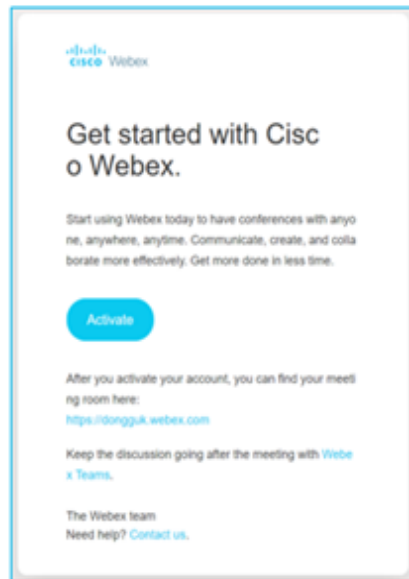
cisco Webex

Get started with Cisco Webex.

Start using Webex today to have conferences with anyone, anywhere, anytime. Communicate, create, and collaborate more effectively. Get more done in less time.

Activate

After you activate your account, you can find your meeting room here:
https://dongguk.webex.com

Keep the discussion going after the meeting with Webex Teams.

The Webex team
Need help? Contact us.